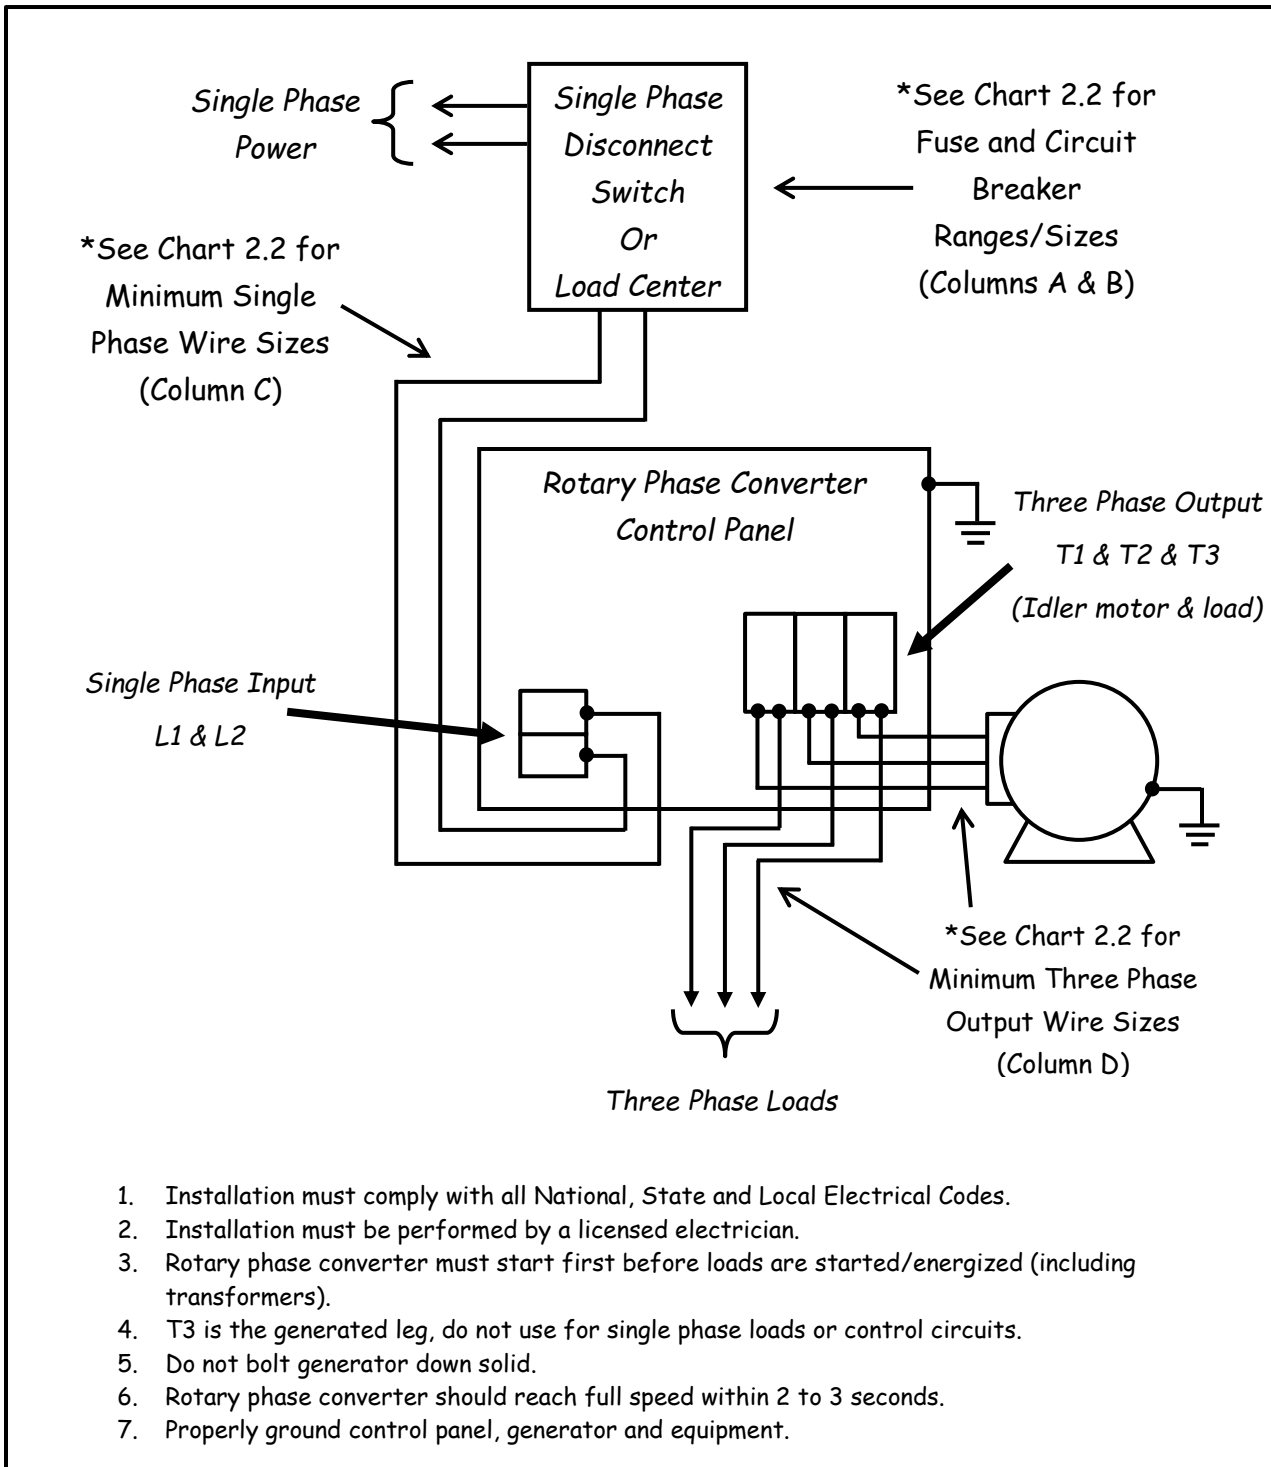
Single Phase Power

Single Phase Disconnect Switch Or Load Center

*See Chart 2.2 for Fuse and Circuit Breaker Ranges/Sizes (Columns A & B)

*See Chart 2.2 for Minimum Single Phase Wire Sizes (Column C)

Rotary Phase Converter Control Panel

Three Phase Output T1 & T2 & T3 (Idler motor & load)

Single Phase Input L1 & L2

*See Chart 2.2 for Minimum Three Phase Output Wire Sizes (Column D)

Three Phase Loads

1. Installation must comply with all National, State and Local Electrical Codes.
2. Installation must be performed by a licensed electrician.
3. Rotary phase converter must start first before loads are started/energized (including transformers).
4. T3 is the generated leg, do not use for single phase loads or control circuits.
5. Do not bolt generator down solid.
6. Rotary phase converter should reach full speed within 2 to 3 seconds.
7. Properly ground control panel, generator and equipment.